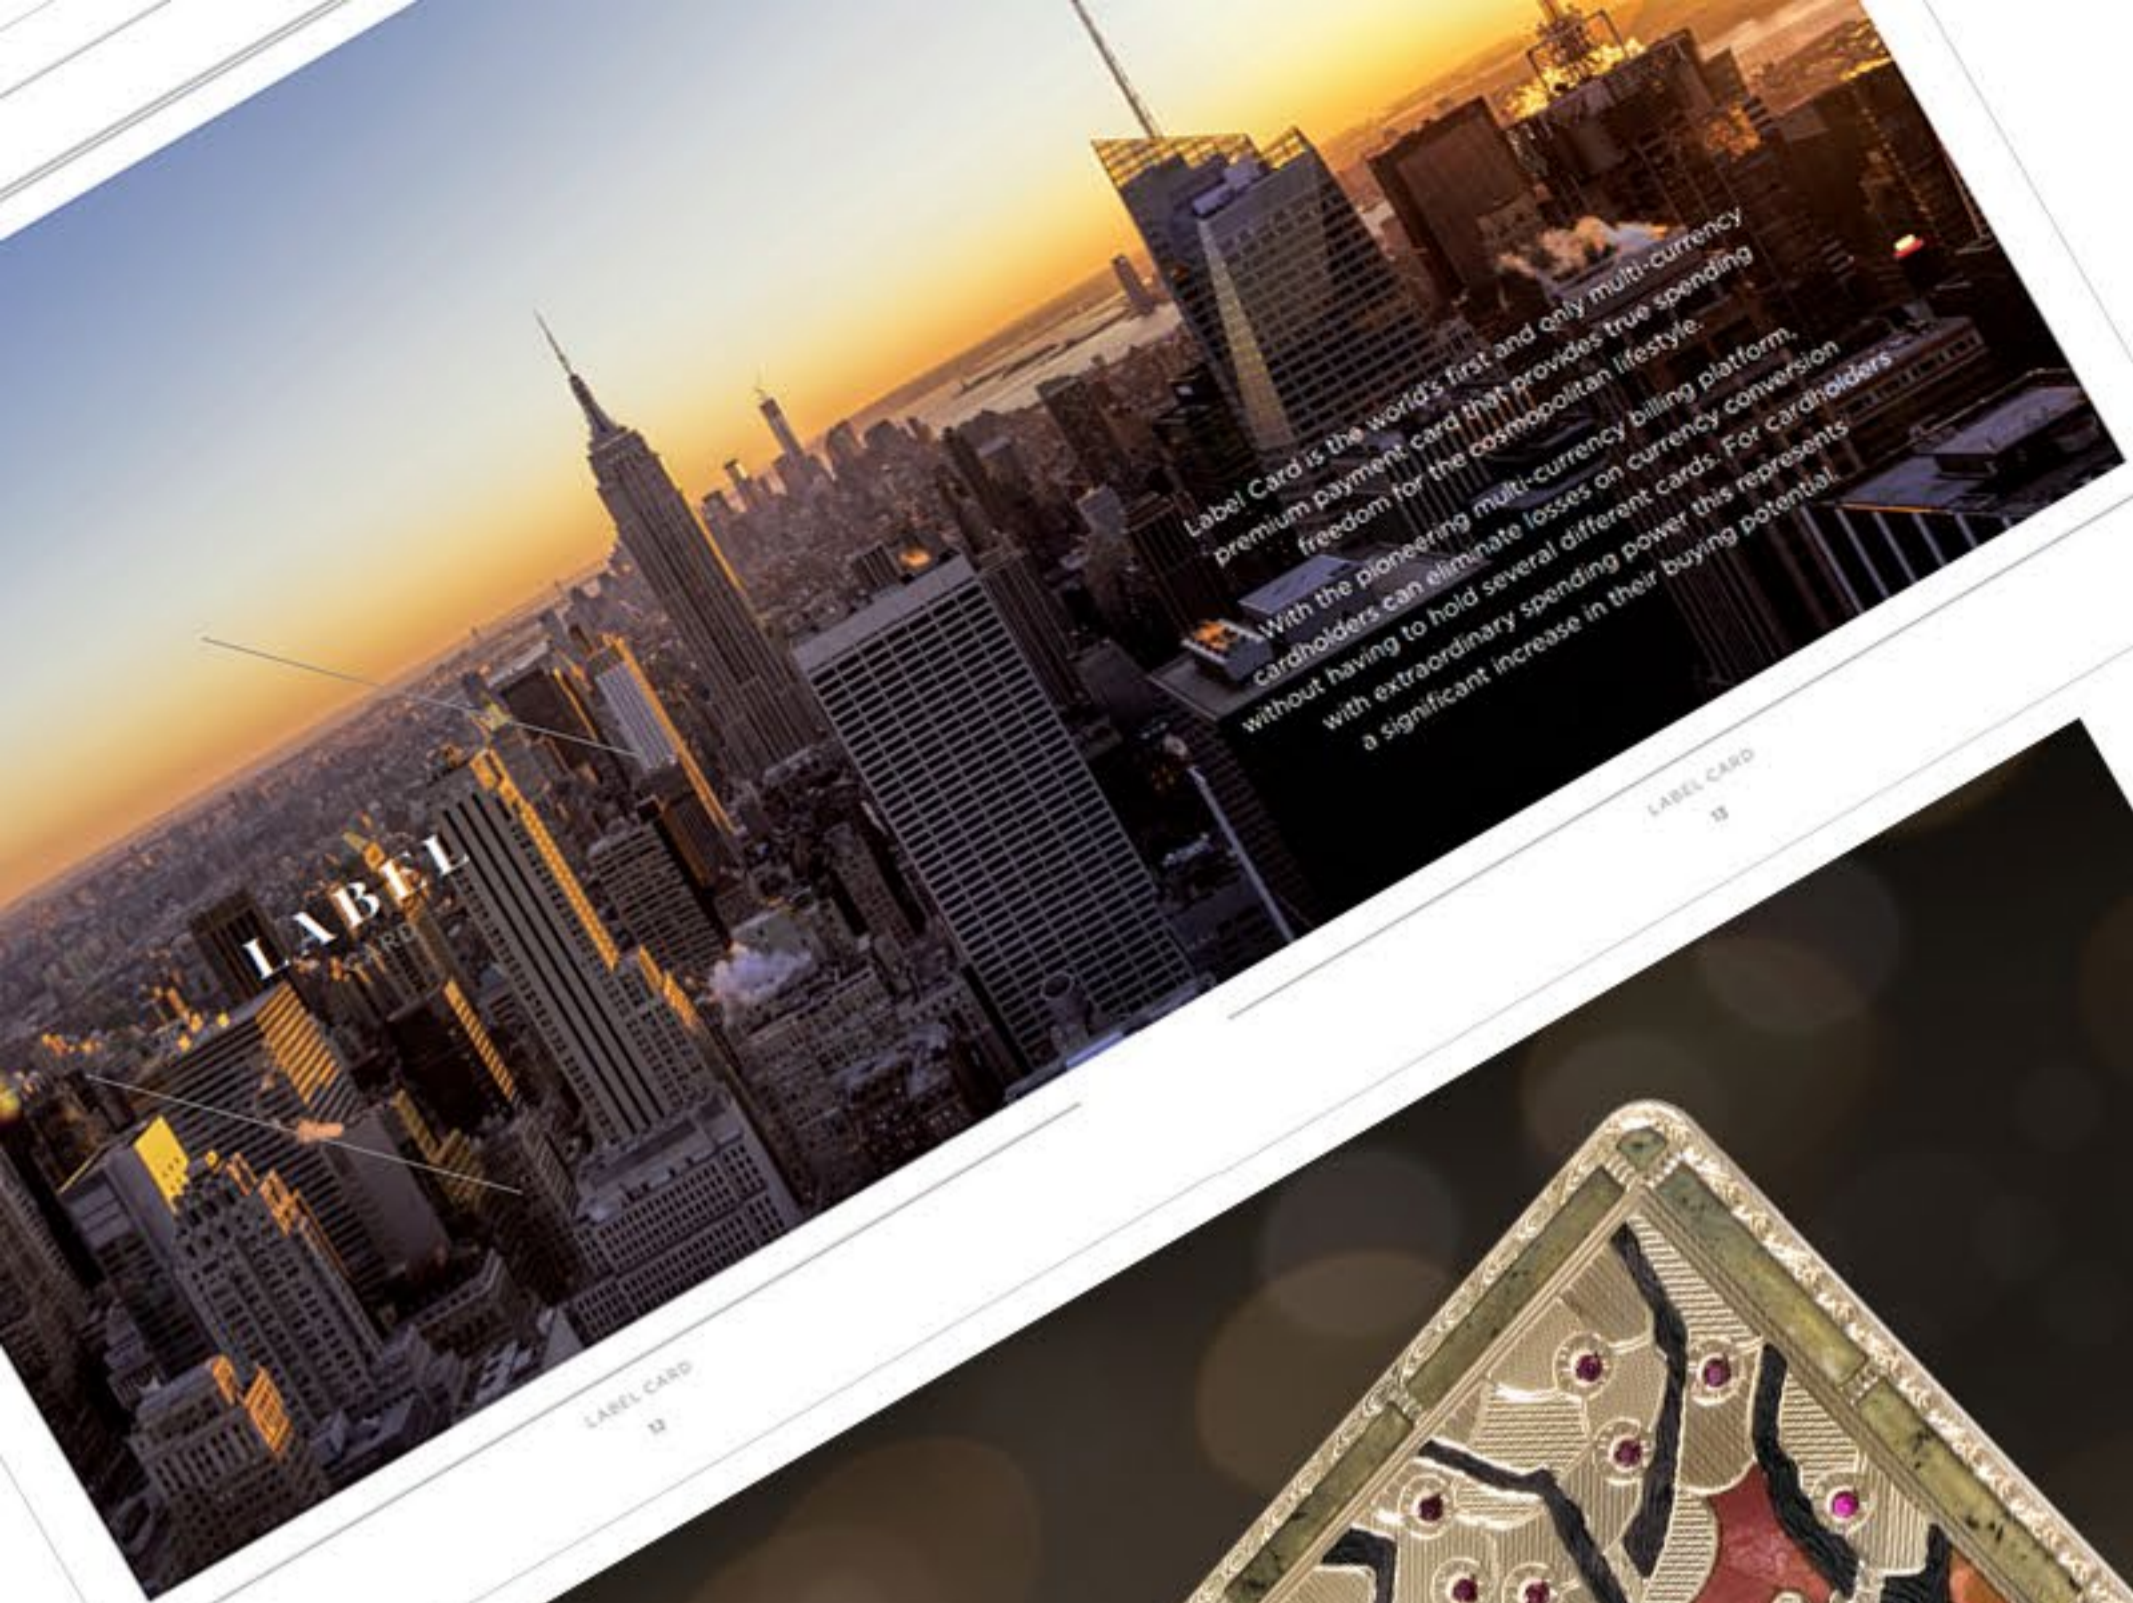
LABEL
CARD

Label Card is the world's first and only multi-currency premium payment card that provides true spending freedom for the cosmopolitan lifestyle.

With the pioneering multi-currency billing platform, cardholders can eliminate losses on currency conversion without having to hold several different cards. For cardholders with extraordinary spending power this represents a significant increase in their buying potential.

LABEL CARD
12

LABEL CARD
13